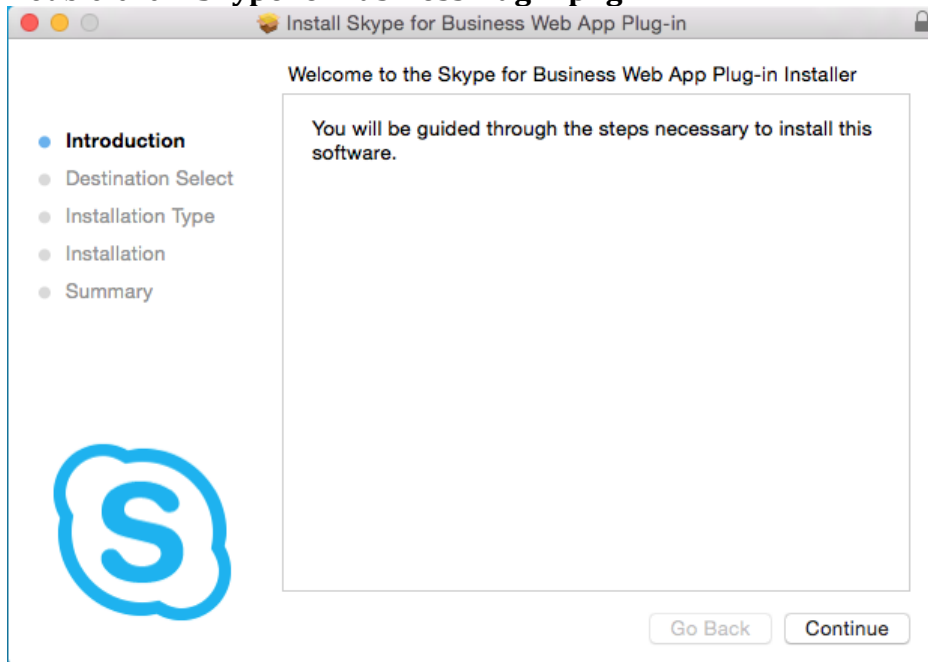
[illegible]

Install Skype for Business Web App Plug-in

Welcome to the Skype for Business Web App Plug-in Installer

Introduction
Destination Select
Installation Type
Installation
Summary

You will be guided through the steps necessary to install this software.

Go Back
Continue